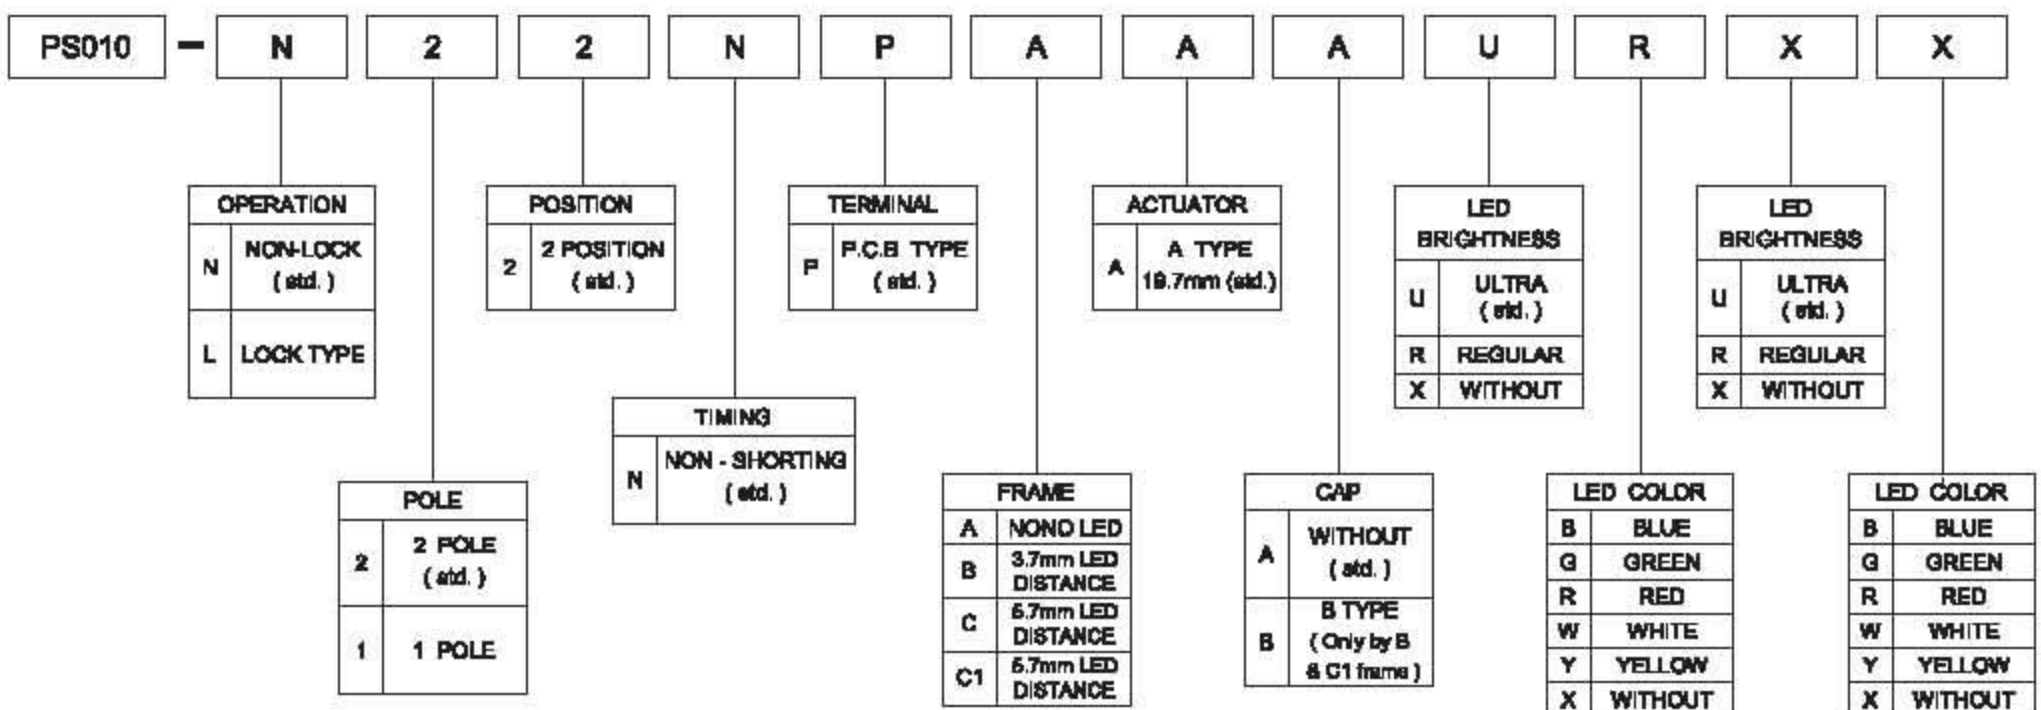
PS010 – N 2 2 N P A A A U R X X

| OPERATION | |
|---|---|
| N | NON-LOCK ( std. ) |
| L | LOCK TYPE |

| POLE | |
|---|---|
| 2 | 2 POLE ( std. ) |
| 1 | 1 POLE |

| POSITION | |
|---|---|
| 2 | 2 POSITION ( std. ) |

| TIMING | |
|---|---|
| N | NON - SHORTING ( std. ) |

| TERMINAL | |
|---|---|
| P | P.C.B TYPE ( std. ) |

| FRAME | |
|---|---|
| A | NONO LED |
| B | 3.7mm LED DISTANCE |
| C | 5.7mm LED DISTANCE |
| C1 | 5.7mm LED DISTANCE |

| ACTUATOR | |
|---|---|
| A | A TYPE 19.7mm (std.) |

| CAP | |
|---|---|
| A | WITHOUT ( std. ) |
| B | B TYPE ( Only by B & C1 frame ) |

| LED BRIGHTNESS | |
|---|---|
| U | ULTRA ( std. ) |
| R | REGULAR |
| X | WITHOUT |

| LED COLOR | |
|---|---|
| B | BLUE |
| G | GREEN |
| R | RED |
| W | WHITE |
| Y | YELLOW |
| X | WITHOUT |

| LED BRIGHTNESS | |
|---|---|
| U | ULTRA ( std. ) |
| R | REGULAR |
| X | WITHOUT |

| LED COLOR | |
|---|---|
| B | BLUE |
| G | GREEN |
| R | RED |
| W | WHITE |
| Y | YELLOW |
| X | WITHOUT |